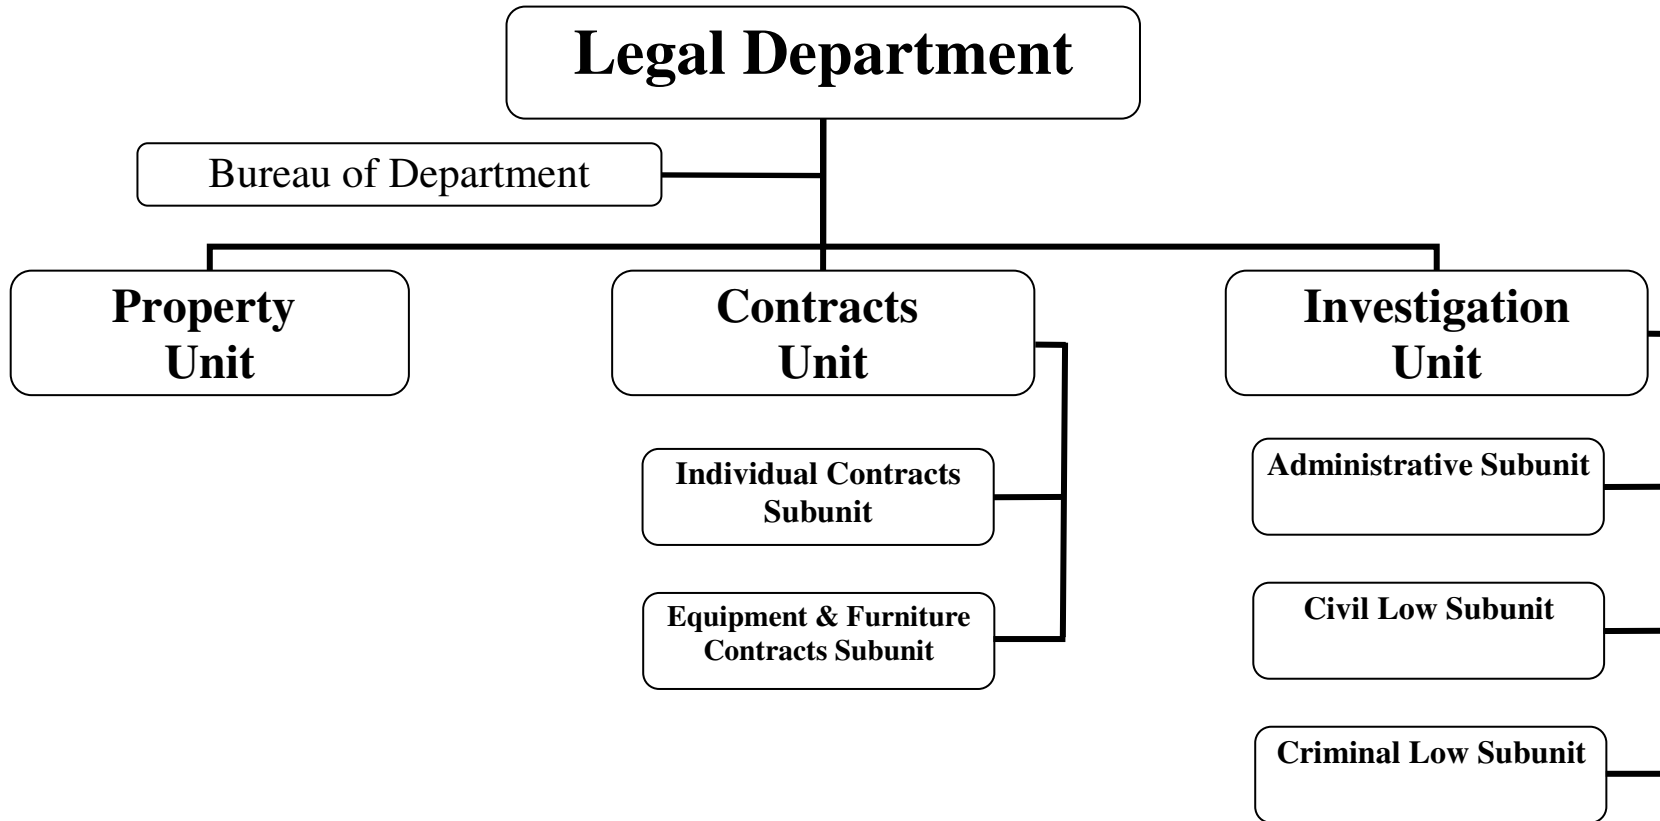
Legal Department

Bureau of Department

Property Unit

Contracts Unit

Investigation Unit

Individual Contracts Subunit

Equipment & Furniture Contracts Subunit

Administrative Subunit

Civil Low Subunit

Criminal Low Subunit